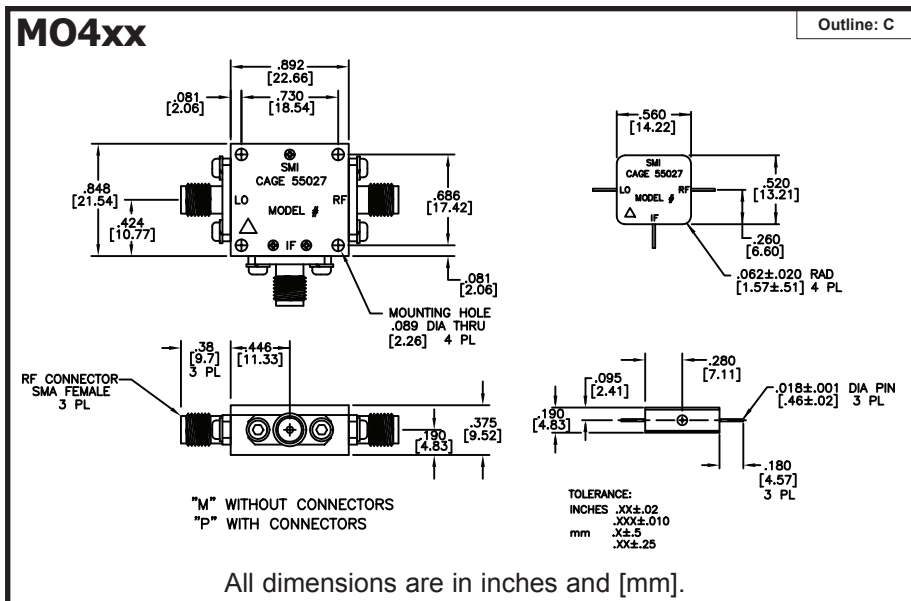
MO4xx

Outline: C

.892
[22.66]

.081
[2.06]

.730
[18.54]

SMI
CAGE 55027

.848
[21.54]

LO

RF

.686
[17.42]

MODEL #

.424
[10.77]

IF

.081
[2.06]

MOUNTING HOLE
.089 DIA THRU
[2.26] 4 PL

.560
[14.22]

SMI
CAGE 55027

LO

MODEL #

RF

.520
[13.21]

IF

.260
[6.60]

.062±.020 RAD
[1.57±.51] 4 PL

.38
[9.7]
3 PL

.446
[11.33]

RF CONNECTOR
SMA FEMALE
3 PL

.375
[9.52]

.190
[4.83]

"M" WITHOUT CONNECTORS
"P" WITH CONNECTORS

.095
[2.41]

.280
[7.11]

.018±.001 DIA PIN
[.46±.02] 3 PL

.190
[4.83]

.180
[4.57]
3 PL

TOLERANCE:
INCHES .XX±.02
.XXX±.010
mm .X±.5
.XX±.25

All dimensions are in inches and [mm].